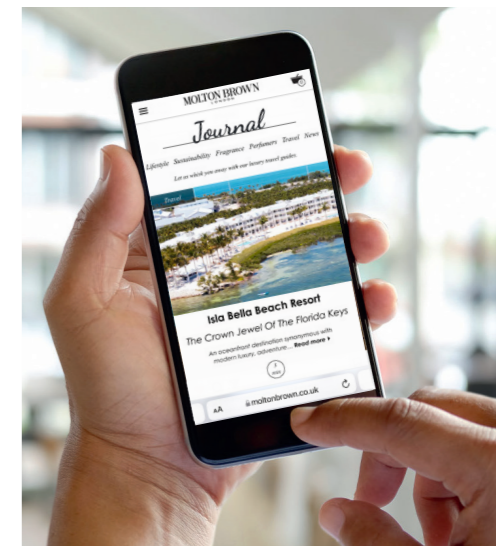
MOLTON BROWN
LONDON

Journal

Lifestyle Sustainability Fragrance Perfumers Travel News

Let us whisk you away with our luxury travel guides

Travel

Isla Bella Beach Resort

The Crown Jewel Of The Florida Keys

An oceanfront destination synonymous with modern luxury, adventure ... Read more ›

2 min

aA moltonbrown.co.uk